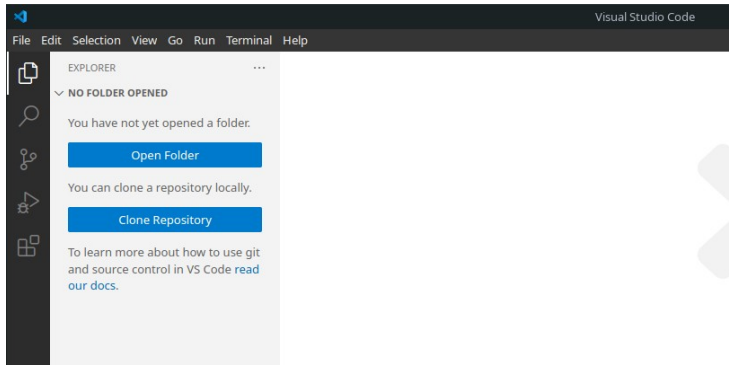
Visual Studio Code

File Edit Selection View Go Run Terminal Help

EXPLORER ···

NO FOLDER OPENED

You have not yet opened a folder.

Open Folder

You can clone a repository locally.

Clone Repository

To learn more about how to use git and source control in VS Code read our docs.